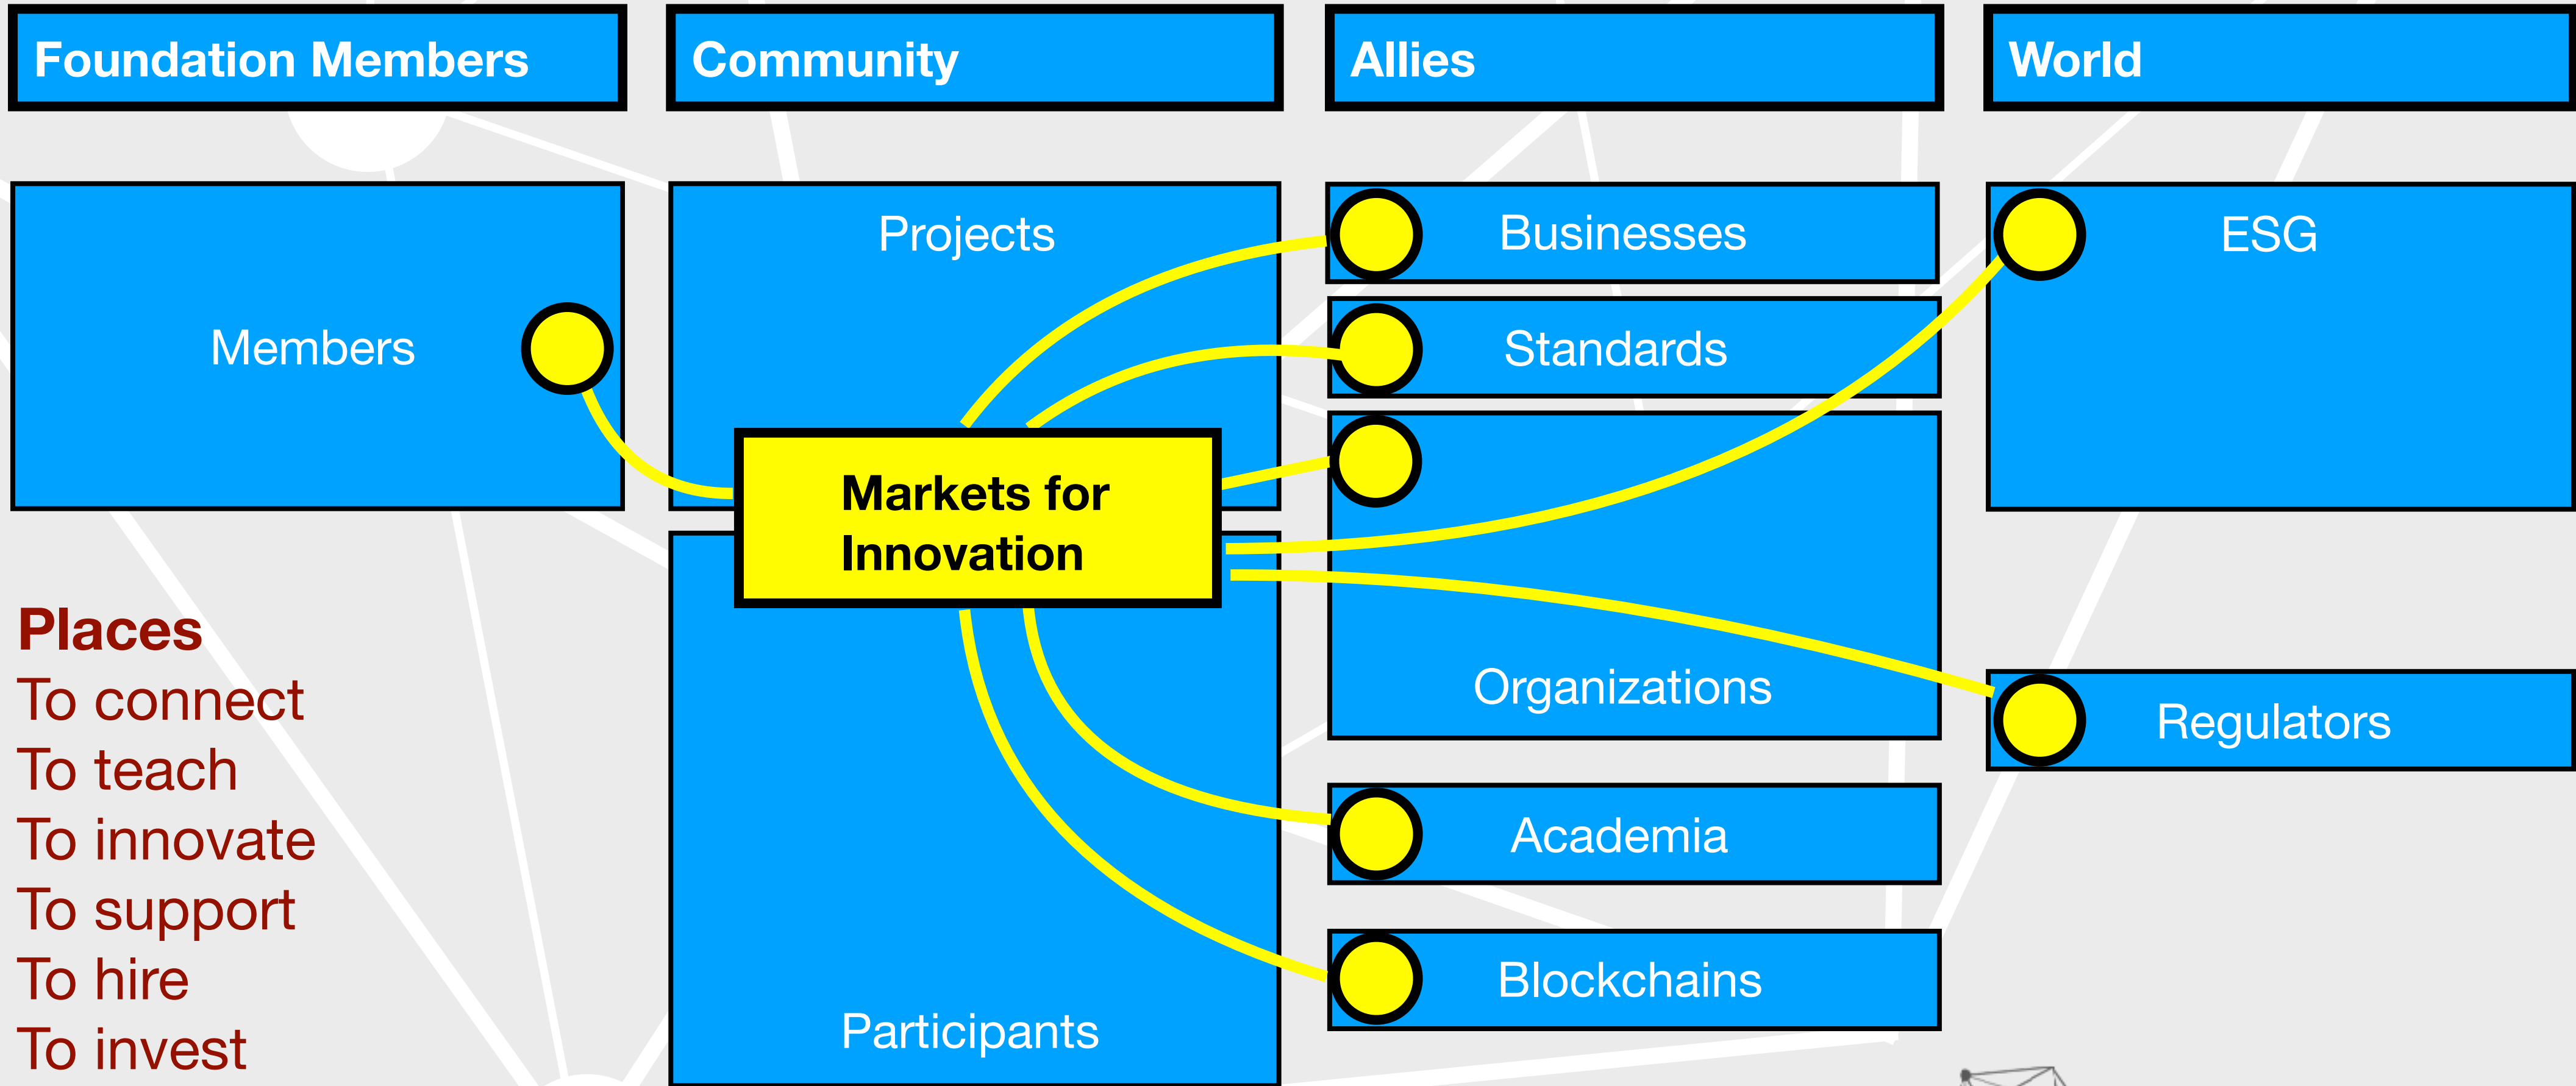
Foundation Members

Community

Allies

World

Members

Projects

Markets for Innovation

Participants

Businesses

Standards

Organizations

Academia

Blockchains

ESG

Regulators

Places
To connect
To teach
To innovate
To support
To hire
To invest